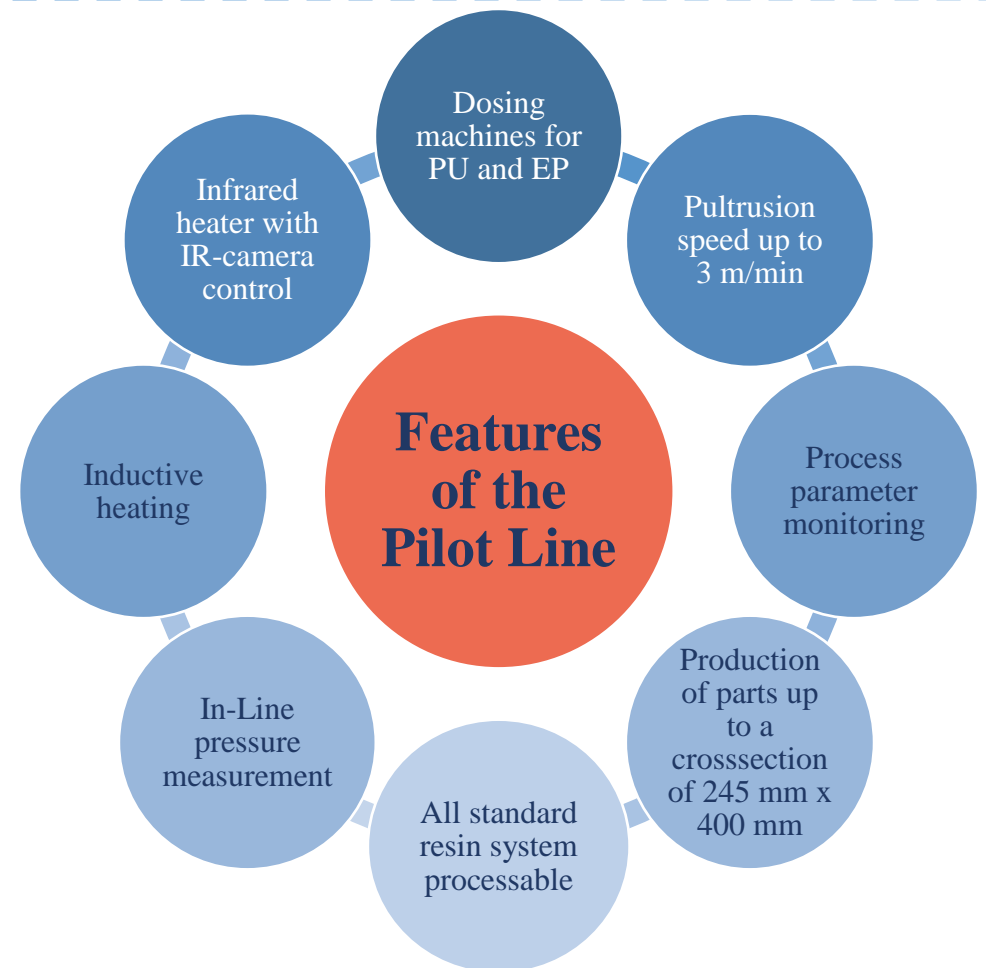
Features of the Pilot Line

Dosing machines for PU and EP

Pultrusion speed up to 3 m/min

Process parameter monitoring

Production of parts up to a crosssection of 245 mm x 400 mm

All standard resin system processable

In-Line pressure measurement

Inductive heating

Infrared heater with IR-camera control